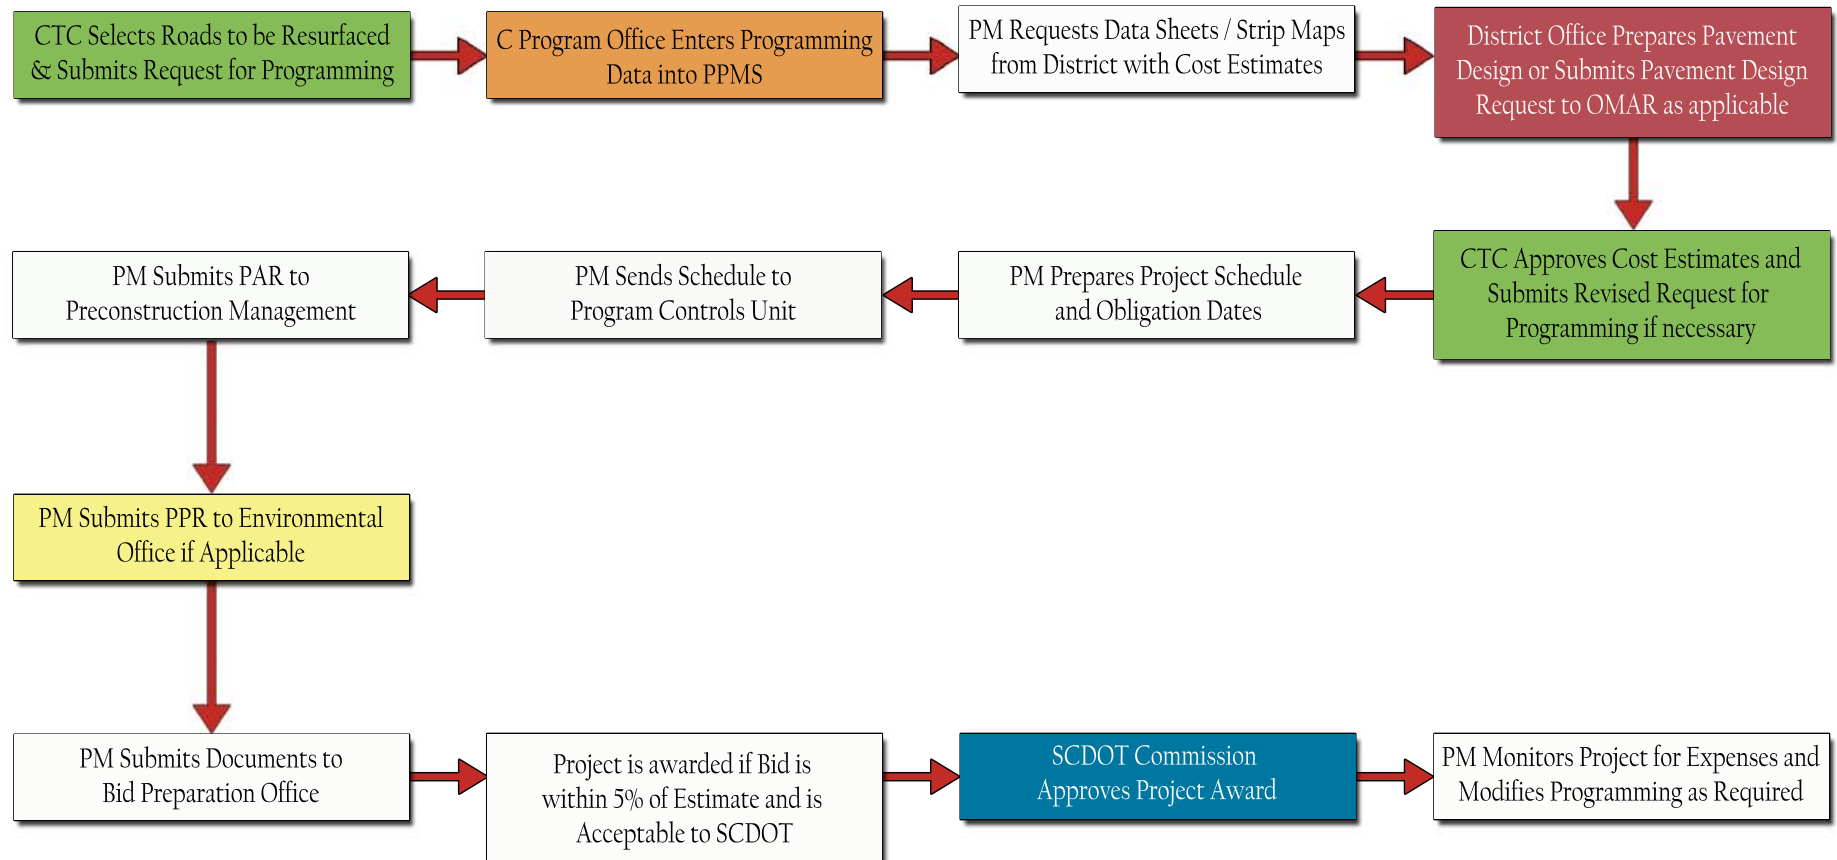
CTC Selects Roads to be Resurfaced & Submits Request for Programming

C Program Office Enters Programming Data into PPMS

PM Requests Data Sheets / Strip Maps from District with Cost Estimates

District Office Prepares Pavement Design or Submits Pavement Design Request to OMAR as applicable

CTC Approves Cost Estimates and Submits Revised Request for Programming if necessary

PM Prepares Project Schedule and Obligation Dates

PM Sends Schedule to Program Controls Unit

PM Submits PAR to Preconstruction Management

PM Submits PPR to Environmental Office if Applicable

PM Submits Documents to Bid Preparation Office

Project is awarded if Bid is within 5% of Estimate and is Acceptable to SCDOT

SCDOT Commission Approves Project Award

PM Monitors Project for Expenses and Modifies Programming as Required